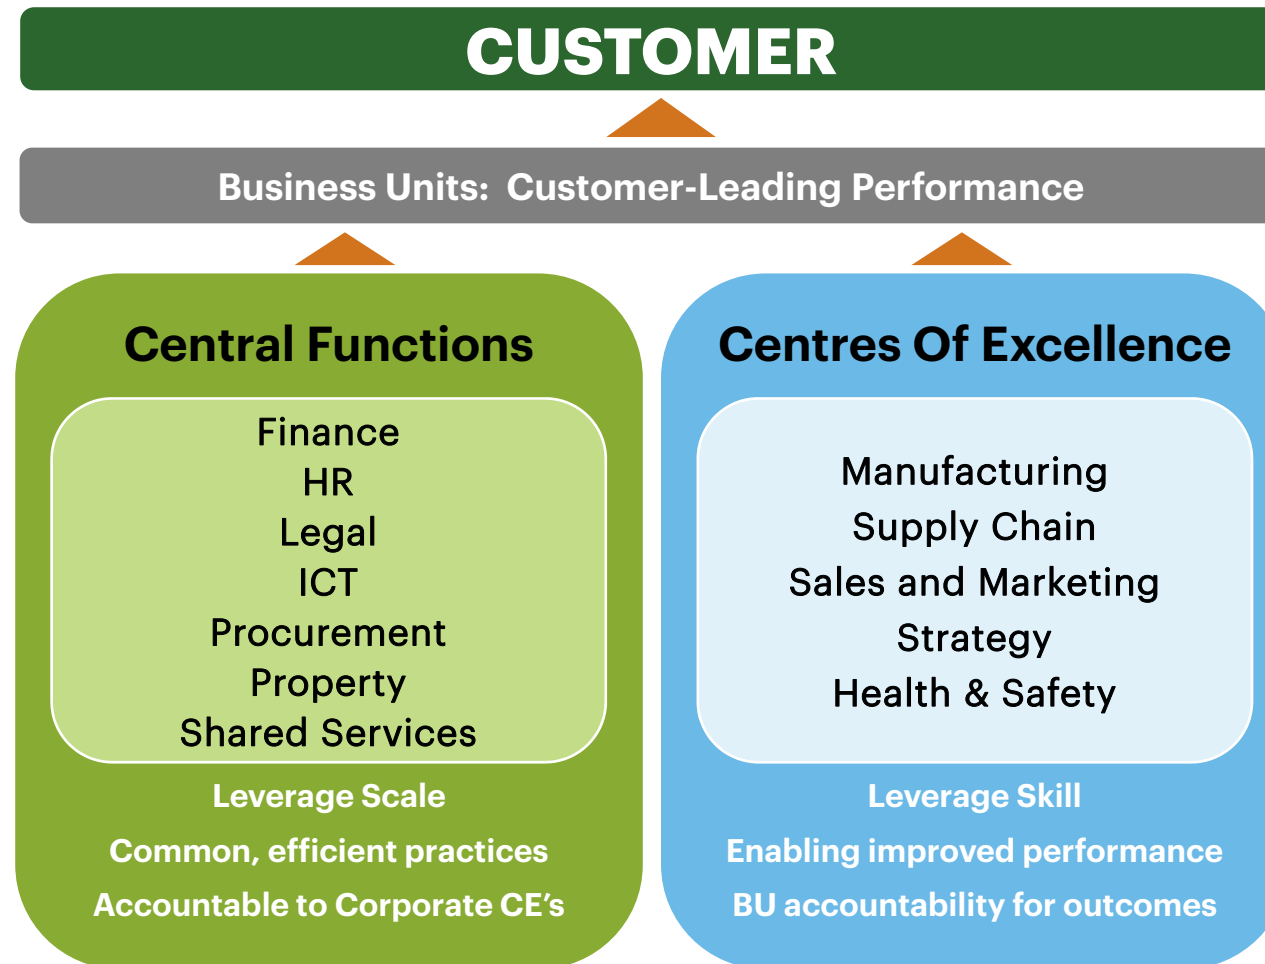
CUSTOMER

Business Units: Customer-Leading Performance

Central Functions

Finance
HR
Legal
ICT
Procurement
Property
Shared Services

Leverage Scale
Common, efficient practices
Accountable to Corporate CE’s

Centres Of Excellence

Manufacturing
Supply Chain
Sales and Marketing
Strategy
Health & Safety

Leverage Skill
Enabling improved performance
BU accountability for outcomes